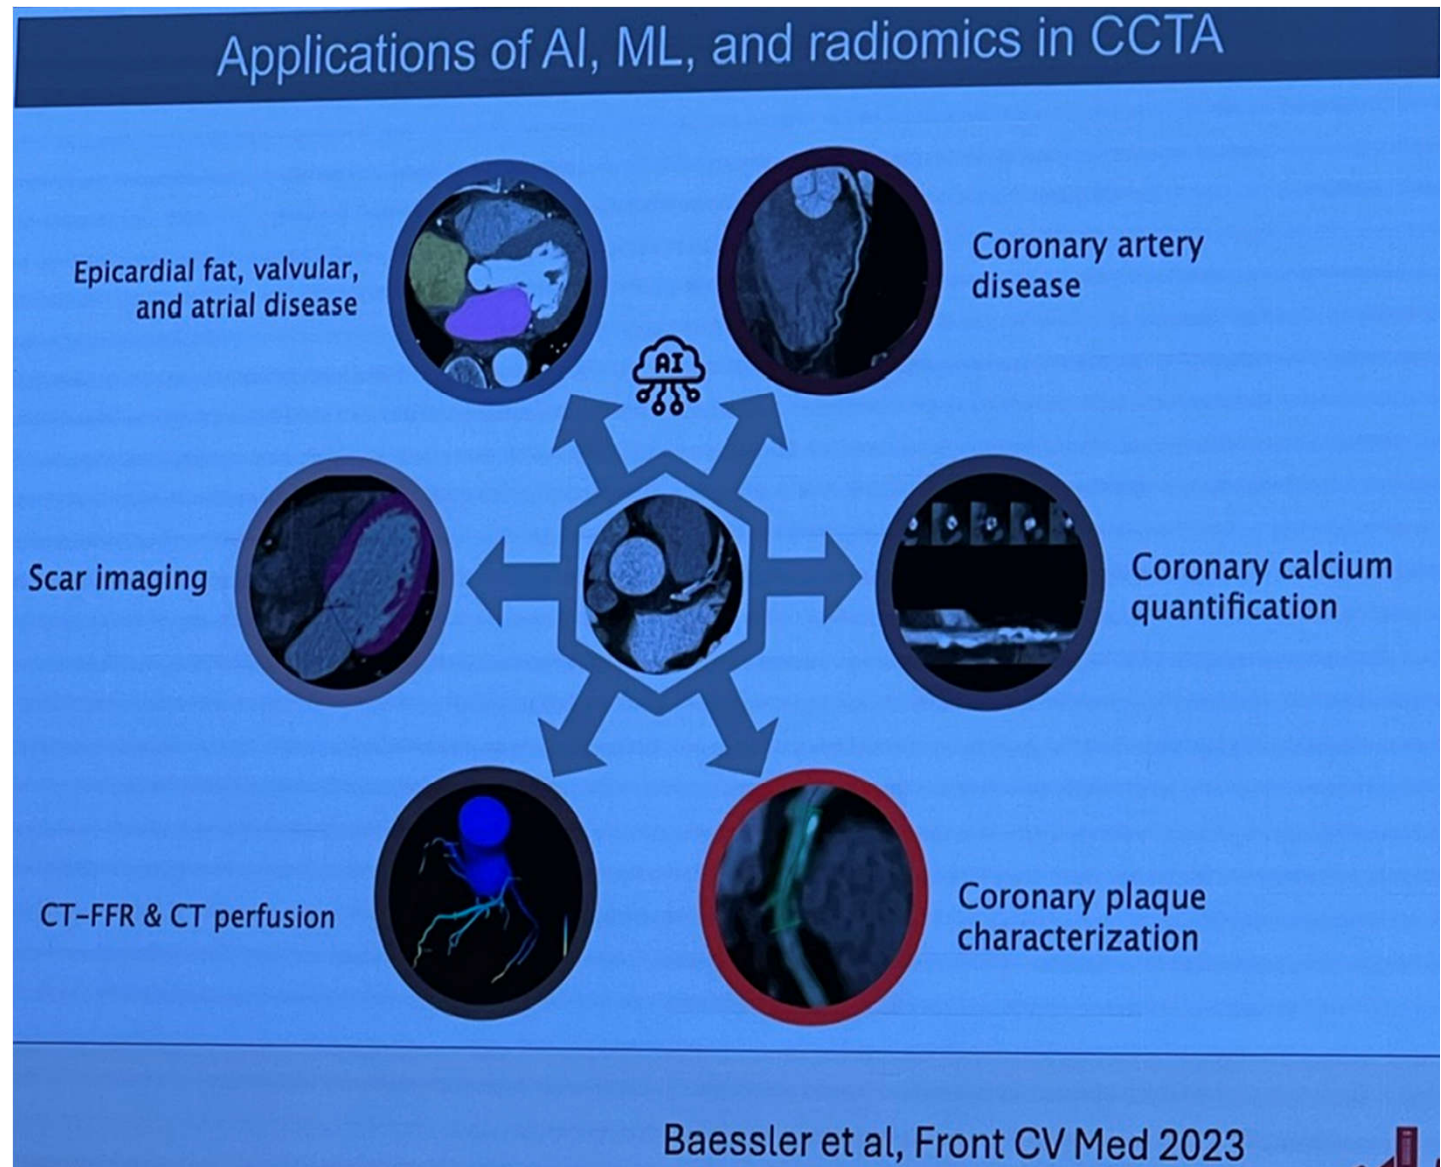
Applications of AI, ML, and radiomics in CCTA

Epicardial fat, valvular, and atrial disease

Coronary artery disease

AI

Scar imaging

Coronary calcium quantification

CT-FFR & CT perfusion

Coronary plaque characterization

Baessler et al, Front CV Med 2023